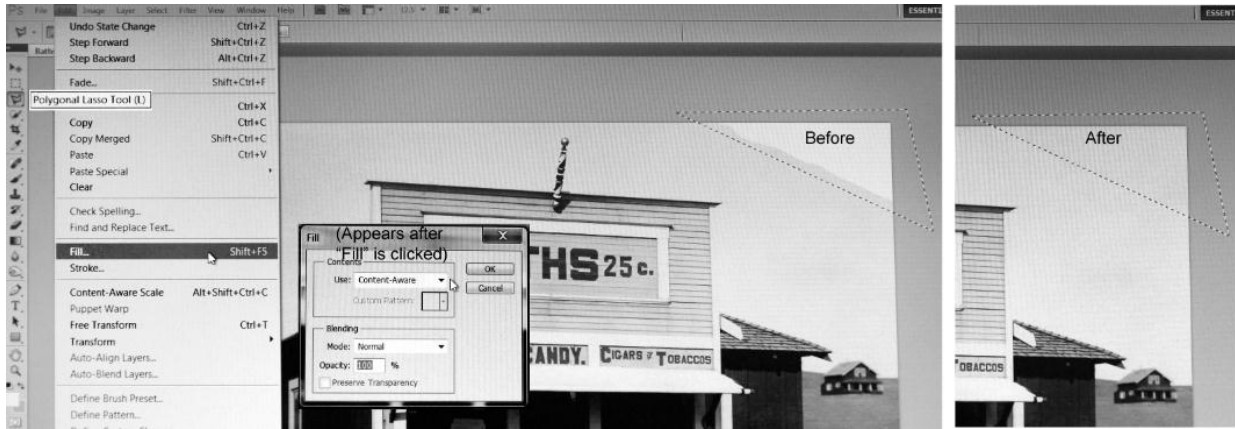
PS File Edit Image Layer Select Filter View Window Help

ESSENTI

Undo State Change Ctrl+Z
Step Forward Shift+Ctrl+Z
Step Backward Alt+Ctrl+Z

Fade... Shift+Ctrl+F

Polygonal Lasso Tool (L)

Ctrl+X
Copy Ctrl+C
Copy Merged Shift+Ctrl+C
Paste Ctrl+V
Paste Special
Clear

Check Spelling...
Find and Replace Text...

Fill... Shift+F5
Stroke...

Content-Aware Scale Alt+Shift+Ctrl+C
Puppet Warp
Free Transform Ctrl+T
Transform
Auto-Align Layers...
Auto-Blend Layers...

Define Brush Preset...
Define Pattern...

Fill
(Appears after "Fill" is clicked)
Contents
Use: Content-Aware
Custom Pattern:
OK
Cancel
Blending
Mode: Normal
Opacity: 100 %
Preserve Transparency

Before

THS 25c.

CANDY. CIGARS & TOBACCOS

ESSENTI

After

TOBACCOS